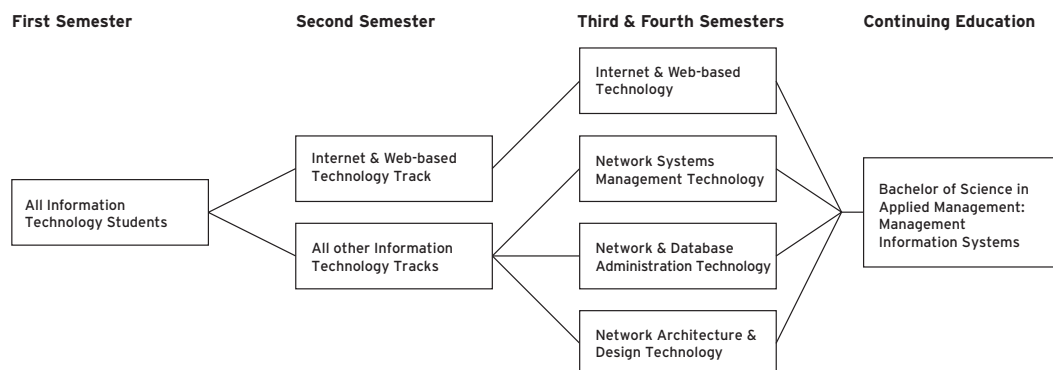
First Semester

Second Semester

Third & Fourth Semesters

Continuing Education

All Information Technology Students

Internet & Web-based Technology Track

All other Information Technology Tracks

Internet & Web-based Technology

Network Systems Management Technology

Network & Database Administration Technology

Network Architecture & Design Technology

Bachelor of Science in Applied Management: Management Information Systems